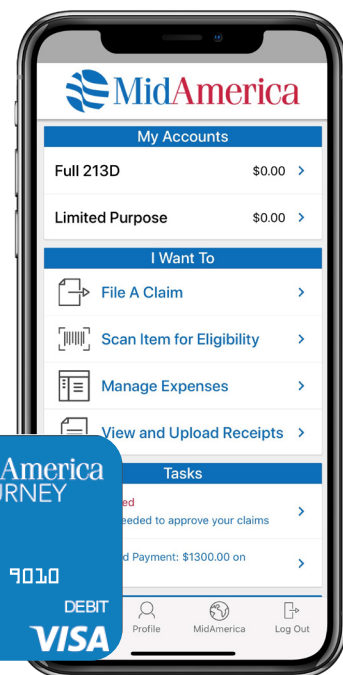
MidAmerica

My Accounts

Full 213D $0.00 >

Limited Purpose $0.00 >

I Want To

File A Claim >

Scan Item for Eligibility >

Manage Expenses >

View and Upload Receipts >

Tasks

ed
eeded to approve your claims >

d Payment: $1300.00 on >

Profile MidAmerica Log Out

America
URNEY

9010

DEBIT

VISA